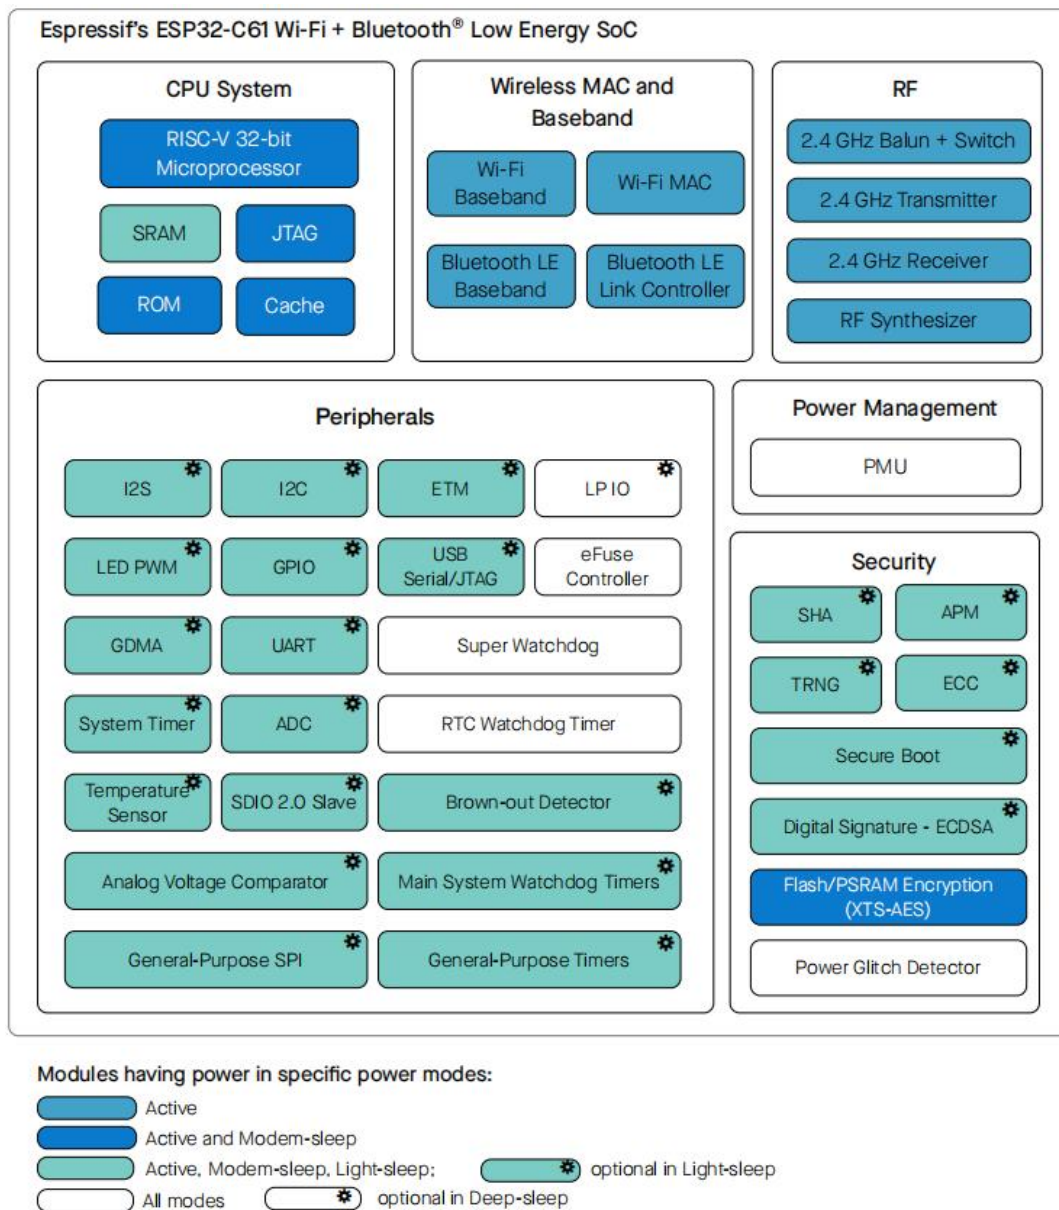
Espressif's ESP32-C61 Wi-Fi + Bluetooth® Low Energy SoC

CPU System

RISC-V 32-bit Microprocessor

SRAM

JTAG

ROM

Cache

Wireless MAC and Baseband

Wi-Fi Baseband

Wi-Fi MAC

Bluetooth LE Baseband

Bluetooth LE Link Controller

RF

2.4 GHz Balun + Switch

2.4 GHz Transmitter

2.4 GHz Receiver

RF Synthesizer

Peripherals

I2S

I2C

ETM

LP IO

LED PWM

GPIO

USB Serial/JTAG

eFuse Controller

GDMA

UART

Super Watchdog

System Timer

ADC

RTC Watchdog Timer

Temperature Sensor

SDIO 2.0 Slave

Brown-out Detector

Analog Voltage Comparator

Main System Watchdog Timers

General-Purpose SPI

General-Purpose Timers

Power Management

PMU

Security

SHA

APM

TRNG

ECC

Secure Boot

Digital Signature - ECDSA

Flash/PSRAM Encryption (XTS-AES)

Power Glitch Detector

Modules having power in specific power modes:

Active

Active and Modem-sleep

Active, Modem-sleep, Light-sleep;

optional in Light-sleep

All modes

optional in Deep-sleep